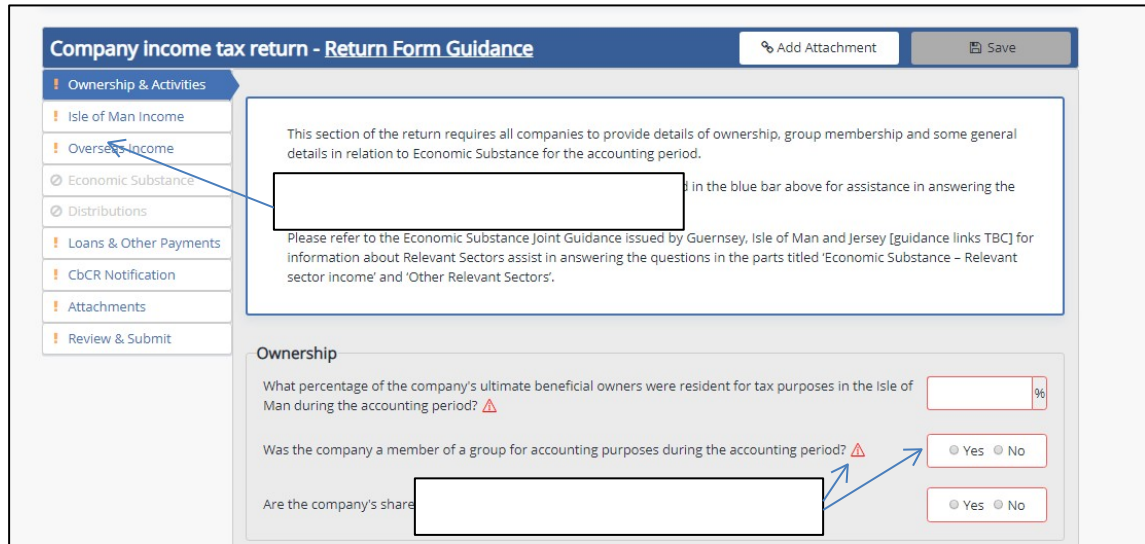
Company income tax return - Return Form Guidance

Add Attachment

Save

! Ownership & Activities
! Isle of Man Income
! Overseas Income
Economic Substance
Distributions
! Loans & Other Payments
! CbCR Notification
! Attachments
! Review & Submit

This section of the return requires all companies to provide details of ownership, group membership and some general details in relation to Economic Substance for the accounting period.

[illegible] d in the blue bar above for assistance in answering the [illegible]

Please refer to the Economic Substance Joint Guidance issued by Guernsey, Isle of Man and Jersey [guidance links TBC] for information about Relevant Sectors assist in answering the questions in the parts titled 'Economic Substance – Relevant sector income' and 'Other Relevant Sectors'.

Ownership

What percentage of the company's ultimate beneficial owners were resident for tax purposes in the Isle of Man during the accounting period?

%

Was the company a member of a group for accounting purposes during the accounting period?

Yes No

Are the company's share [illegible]

Yes No